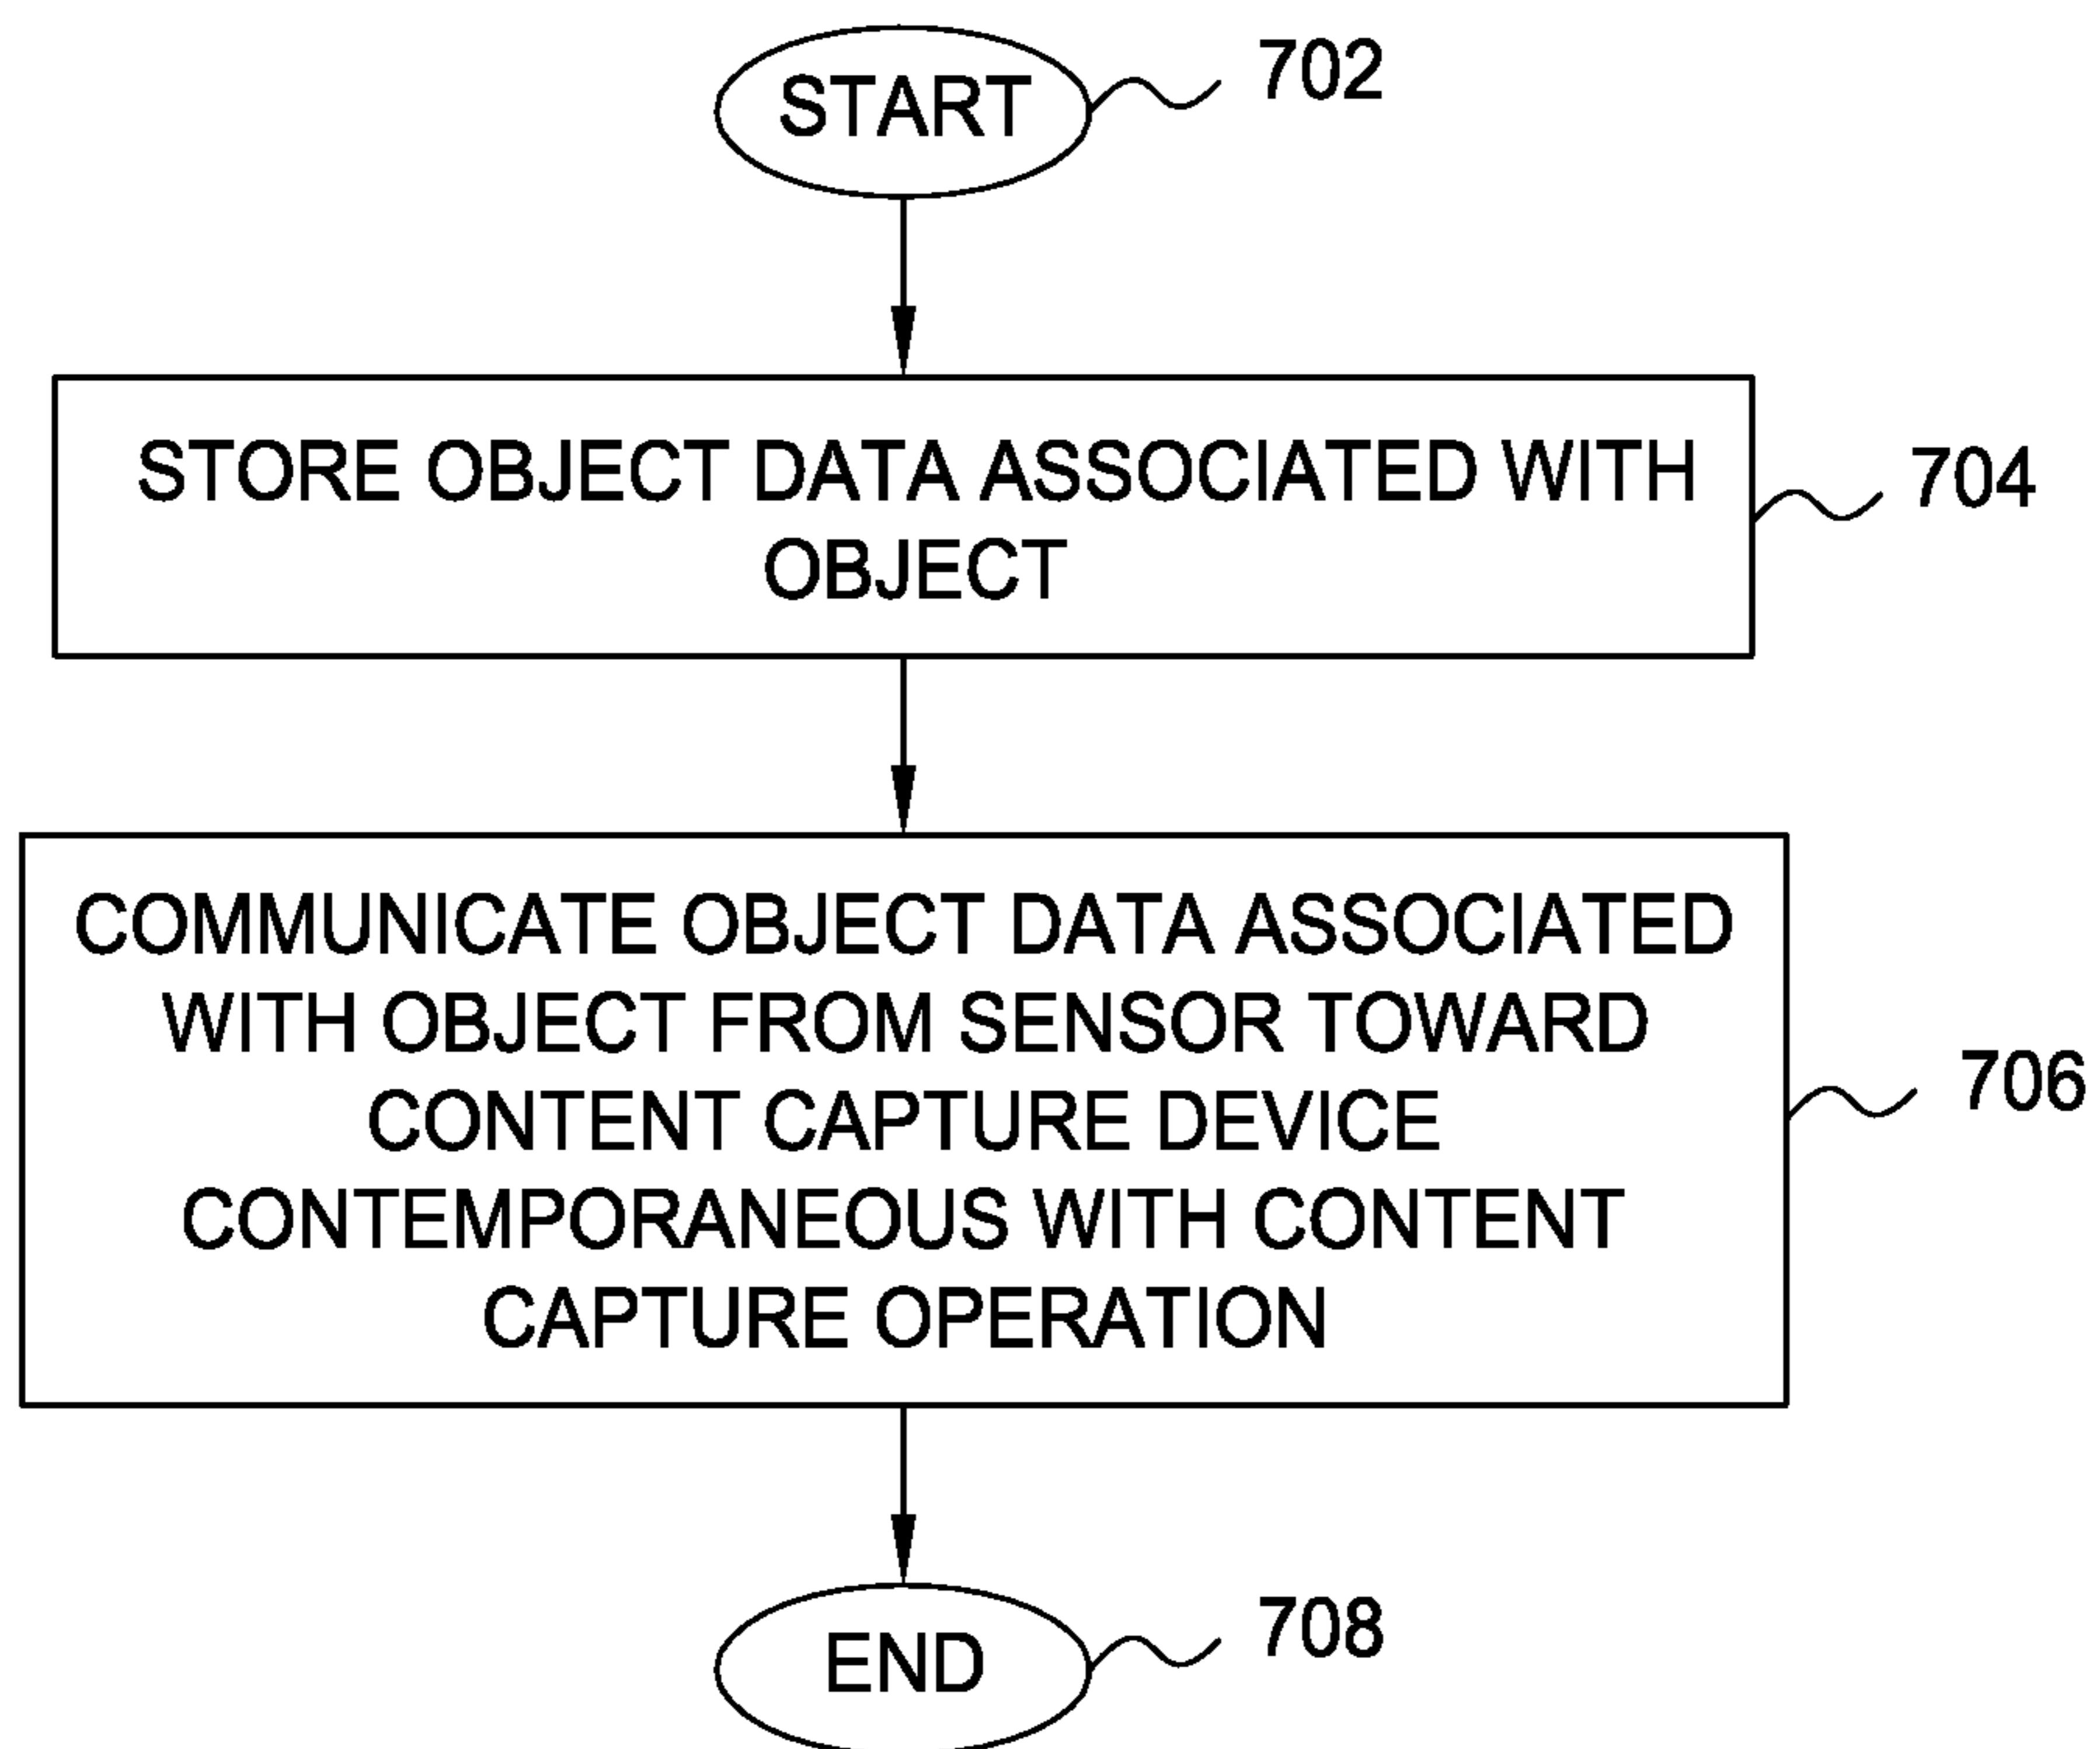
START

702

STORE OBJECT DATA ASSOCIATED WITH OBJECT

704

COMMUNICATE OBJECT DATA ASSOCIATED WITH OBJECT FROM SENSOR TOWARD CONTENT CAPTURE DEVICE CONTEMPORANEOUS WITH CONTENT CAPTURE OPERATION

706

END

708